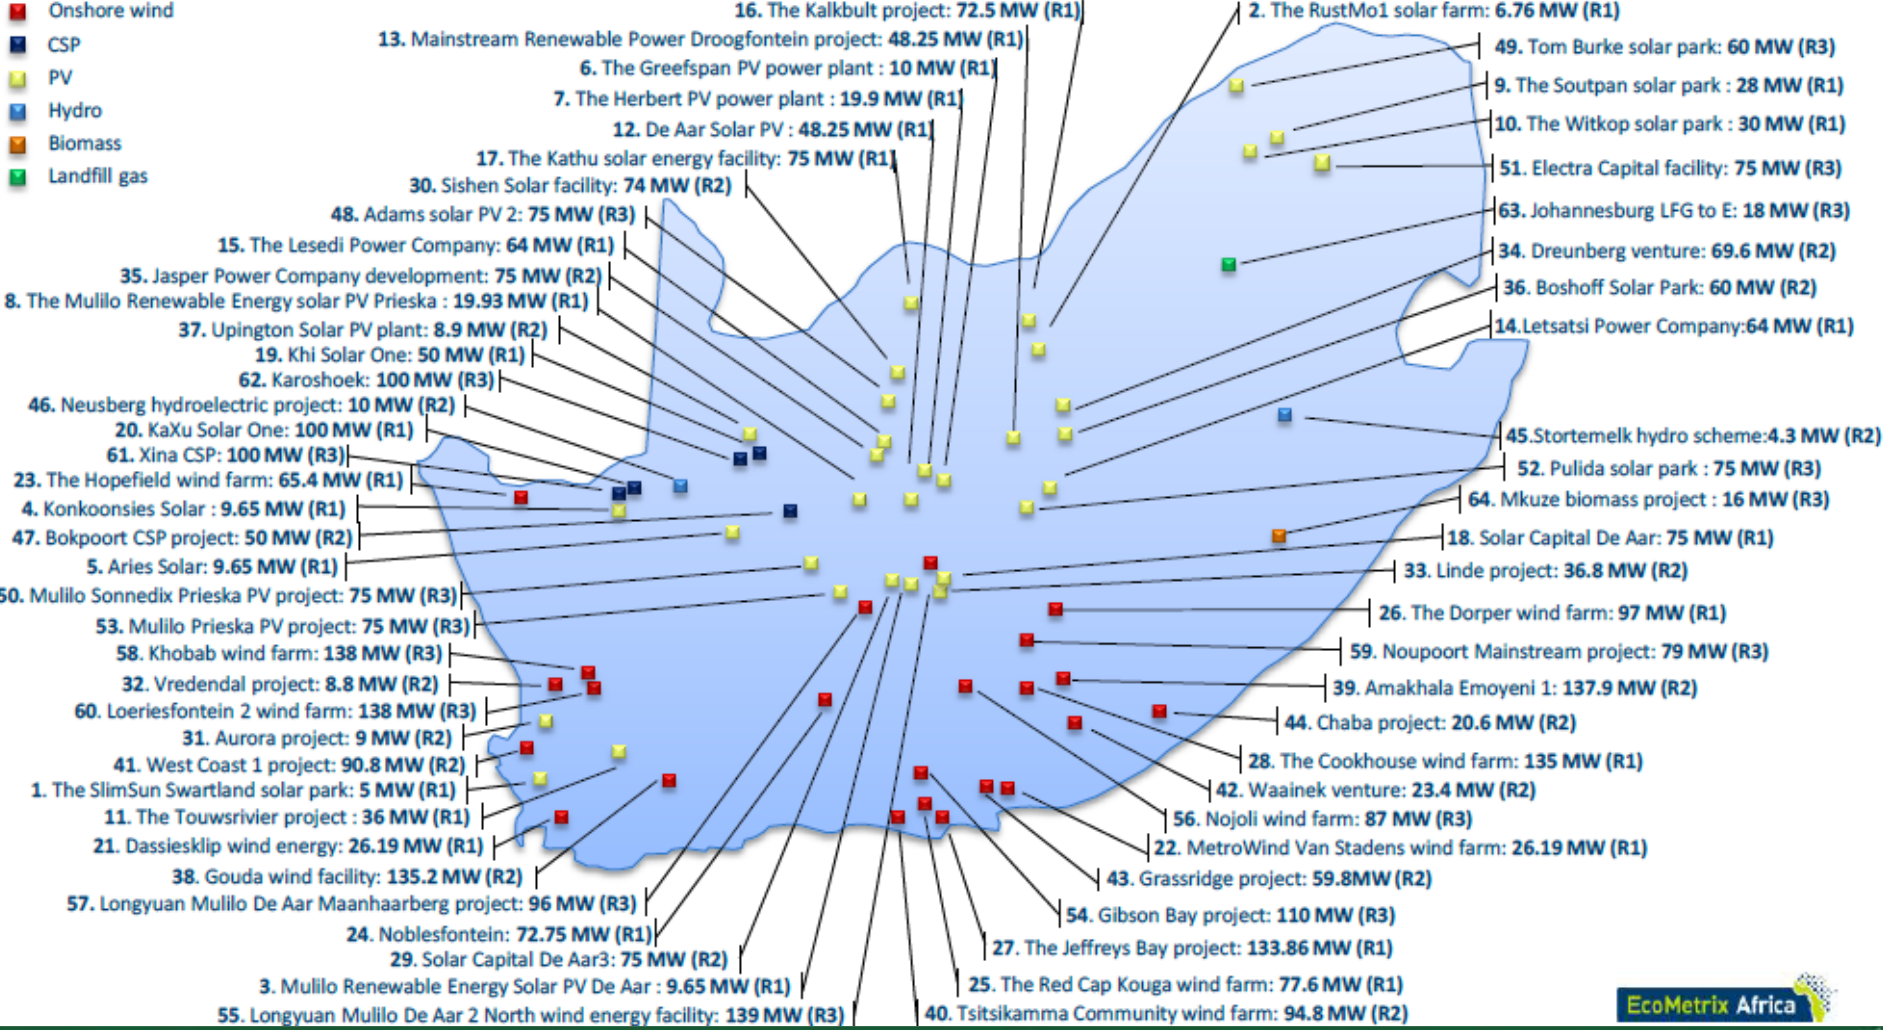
Onshore wind
CSP
PV
Hydro
Biomass
Landfill gas

16. The Kalkbult project: 72.5 MW (R1)
13. Mainstream Renewable Power Droogfontein project: 48.25 MW (R1)
6. The Greefspan PV power plant : 10 MW (R1)
7. The Herbert PV power plant : 19.9 MW (R1)
12. De Aar Solar PV : 48.25 MW (R1)
17. The Kathu solar energy facility: 75 MW (R1)
30. Sishen Solar facility: 74 MW (R2)
48. Adams solar PV 2: 75 MW (R3)
15. The Lesedi Power Company: 64 MW (R1)
35. Jasper Power Company development: 75 MW (R2)
8. The Mulilo Renewable Energy solar PV Prieska : 19.93 MW (R1)
37. Upington Solar PV plant: 8.9 MW (R2)
19. Khi Solar One: 50 MW (R1)
62. Karoshoek: 100 MW (R3)
46. Neusberg hydroelectric project: 10 MW (R2)
20. KaXu Solar One: 100 MW (R1)
61. Xina CSP: 100 MW (R3)
23. The Hopefield wind farm: 65.4 MW (R1)
4. Konkoonsies Solar : 9.65 MW (R1)
47. Bokpoort CSP project: 50 MW (R2)
5. Aries Solar: 9.65 MW (R1)
50. Mulilo Sonnedix Prieska PV project: 75 MW (R3)
53. Mulilo Prieska PV project: 75 MW (R3)
58. Khobab wind farm: 138 MW (R3)
32. Vredendal project: 8.8 MW (R2)
60. Loeriesfontein 2 wind farm: 138 MW (R3)
31. Aurora project: 9 MW (R2)
41. West Coast 1 project: 90.8 MW (R2)
1. The SlimSun Swartland solar park: 5 MW (R1)
11. The Touwsrivier project : 36 MW (R1)
21. Dassiesklip wind energy: 26.19 MW (R1)
38. Gouda wind facility: 135.2 MW (R2)
57. Longyuan Mulilo De Aar Maanhaarberg project: 96 MW (R3)
24. Noblesfontein: 72.75 MW (R1)
29. Solar Capital De Aar3: 75 MW (R2)
3. Mulilo Renewable Energy Solar PV De Aar : 9.65 MW (R1)
55. Longyuan Mulilo De Aar 2 North wind energy facility: 139 MW (R3)

2. The RustMo1 solar farm: 6.76 MW (R1)
49. Tom Burke solar park: 60 MW (R3)
9. The Soutpan solar park : 28 MW (R1)
10. The Witkop solar park : 30 MW (R1)
51. Electra Capital facility: 75 MW (R3)
63. Johannesburg LFG to E: 18 MW (R3)
34. Dreunberg venture: 69.6 MW (R2)
36. Boshoff Solar Park: 60 MW (R2)
14.Letsatsi Power Company:64 MW (R1)
45.Stortemelk hydro scheme:4.3 MW (R2)
52. Pulida solar park : 75 MW (R3)
64. Mkuze biomass project : 16 MW (R3)
18. Solar Capital De Aar: 75 MW (R1)
33. Linde project: 36.8 MW (R2)
26. The Dorper wind farm: 97 MW (R1)
59. Noupoort Mainstream project: 79 MW (R3)
39. Amakhala Emoyeni 1: 137.9 MW (R2)
44. Chaba project: 20.6 MW (R2)
28. The Cookhouse wind farm: 135 MW (R1)
42. Waainek venture: 23.4 MW (R2)
56. Nojoli wind farm: 87 MW (R3)
22. MetroWind Van Stadens wind farm: 26.19 MW (R1)
43. Grassridge project: 59.8MW (R2)
54. Gibson Bay project: 110 MW (R3)
27. The Jeffreys Bay project: 133.86 MW (R1)
25. The Red Cap Kouga wind farm: 77.6 MW (R1)
40. Tsitsikamma Community wind farm: 94.8 MW (R2)

EcoMetrix Africa